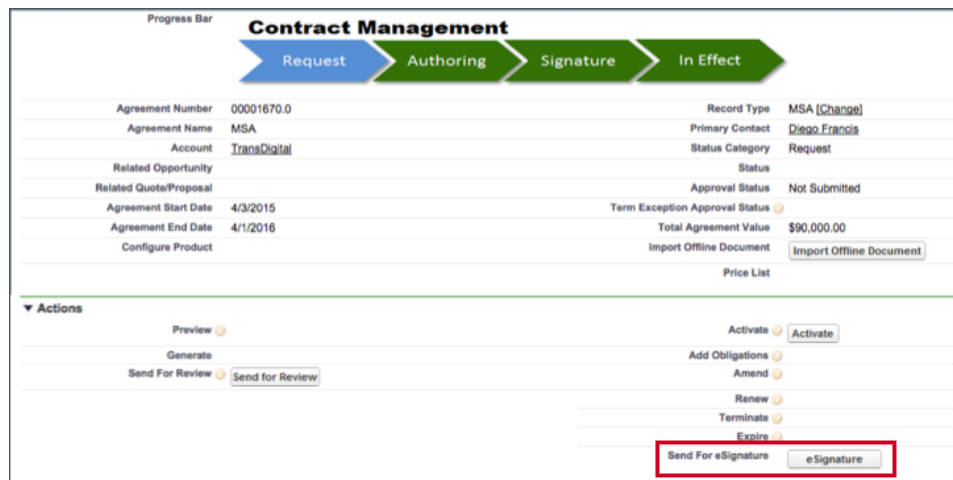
Progress Bar

Contract Management

Request Authoring Signature In Effect

| | | | |
|---|---|---|---|
| Agreement Number | 00001670.0 | Record Type | MSA [Change] |
| Agreement Name | MSA | Primary Contact | Diego Francis |
| Account | TransDigital | Status Category | Request |
| Related Opportunity | | Status | |
| Related Quote/Proposal | | Approval Status | Not Submitted |
| Agreement Start Date | 4/3/2015 | Term Exception Approval Status | |
| Agreement End Date | 4/1/2016 | Total Agreement Value | $90,000.00 |
| Configure Product | | Import Offline Document | Import Offline Document |
| | | Price List | |

▼ Actions

| | | | |
|---|---|---|---|
| Preview | | Activate | Activate |
| Generate | | Add Obligations | |
| Send For Review | Send for Review | Amend | |
| | | Renew | |
| | | Terminate | |
| | | Expire | |
| | | Send For eSignature | eSignature |